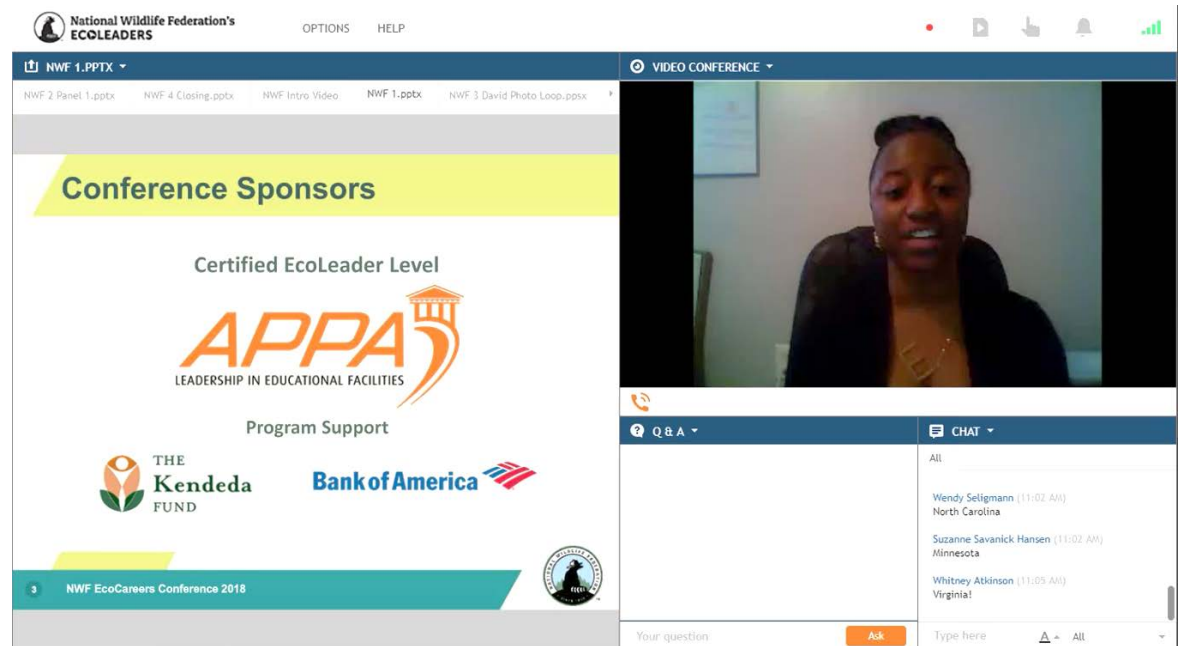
National Wildlife Federation's
ECOLEADERS

OPTIONS HELP

NWF 1.PPTX

NWF 2 Panel 1.pptx NWF 4 Closing.pptx NWF Intro Video NWF 1.pptx NWF 3 David Photo Loop.ppsx

Conference Sponsors

Certified EcoLeader Level

APPA
LEADERSHIP IN EDUCATIONAL FACILITIES

Program Support

THE
Kendeda
FUND

Bank of America

3 NWF EcoCareers Conference 2018

VIDEO CONFERENCE

Q & A

Your question

Ask

CHAT

All

Wendy Seligmann (11:02 AM)
North Carolina

Suzanne Savanick Hansen (11:02 AM)
Minnesota

Whitney Atkinson (11:05 AM)
Virginia!

Type here

A All